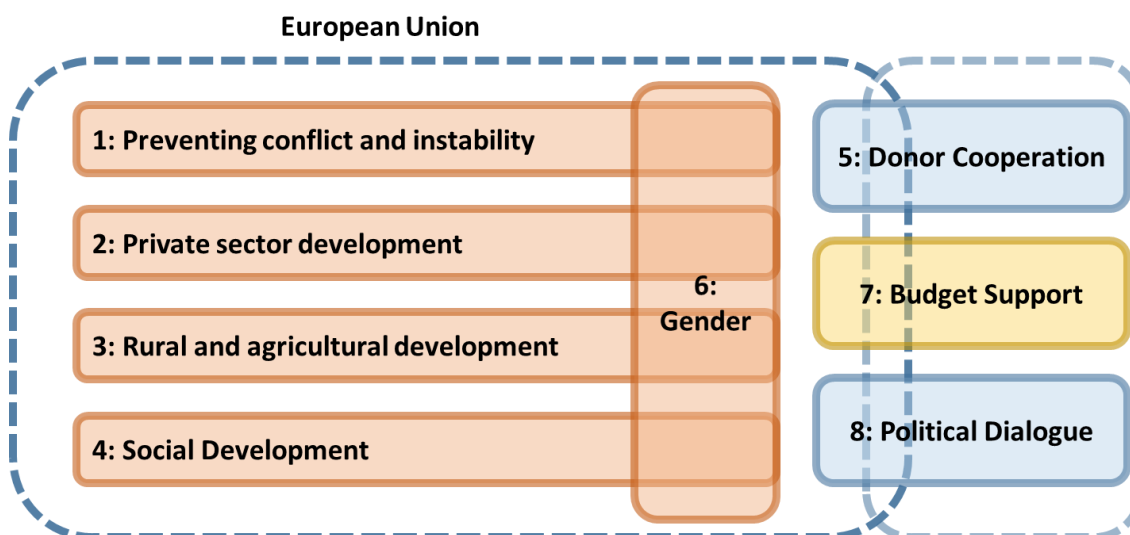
European Union

1: Preventing conflict and instability

2: Private sector development

3: Rural and agricultural development

4: Social Development

6: Gender

5: Donor Cooperation

7: Budget Support

8: Political Dialogue